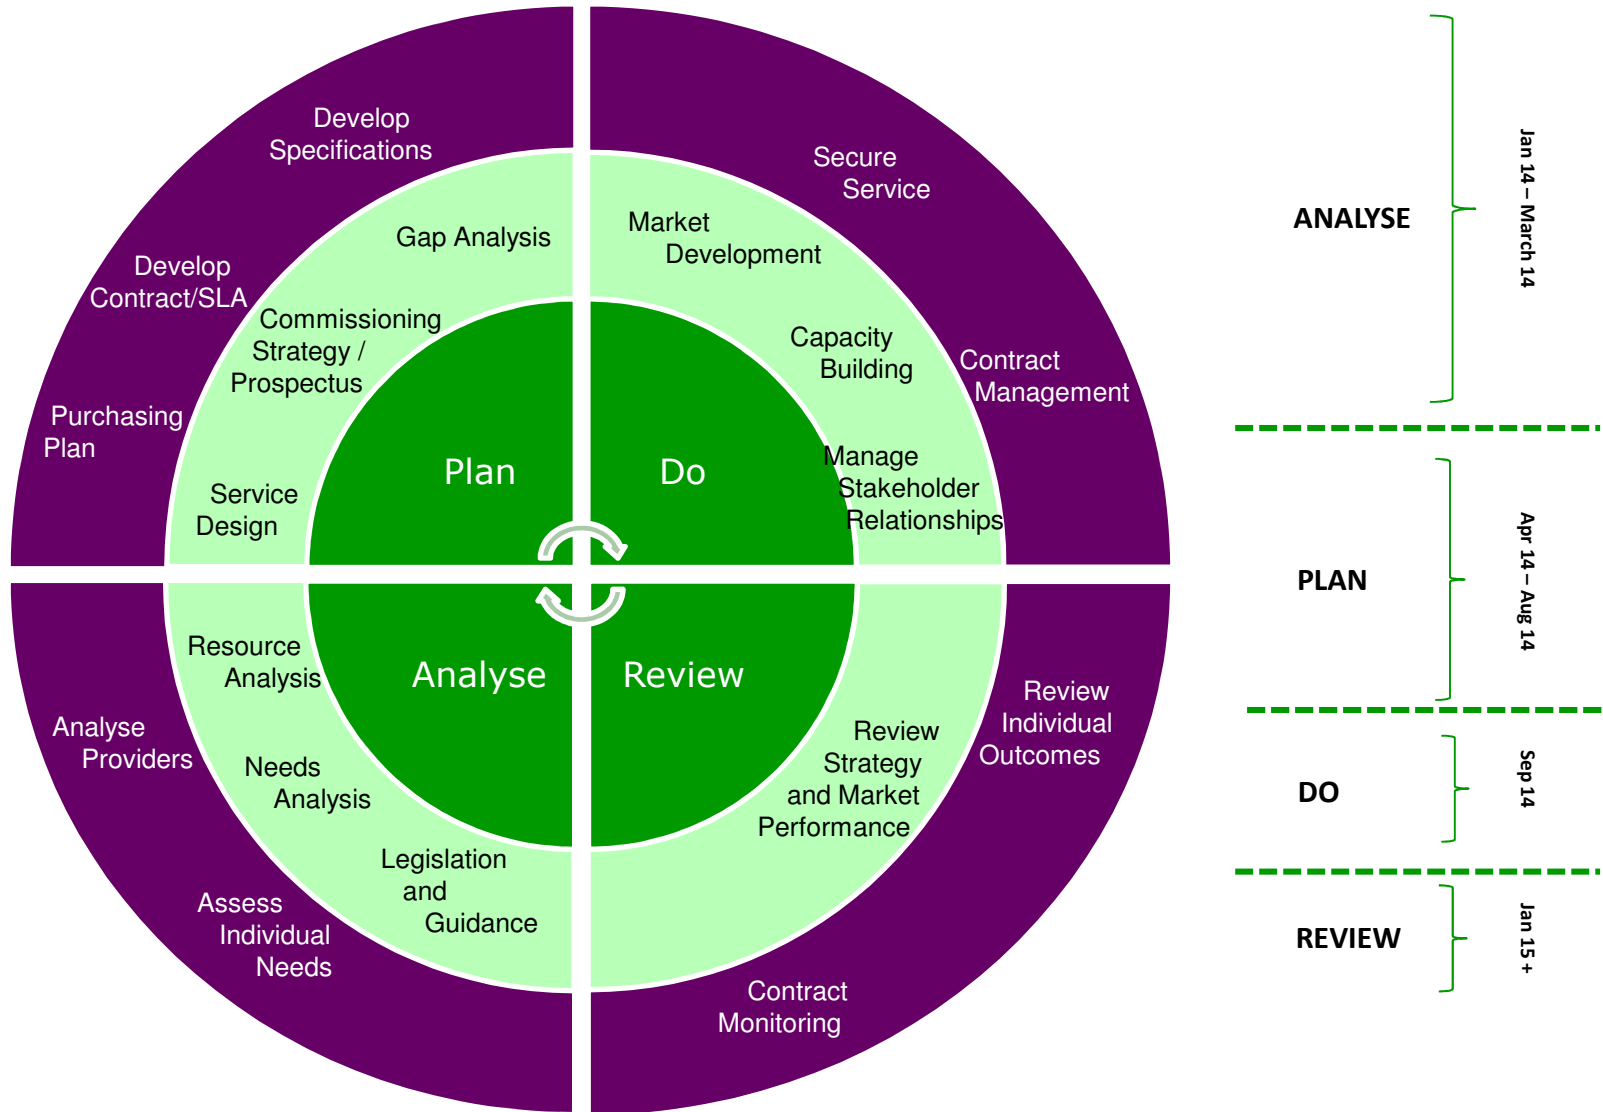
Develop Specifications

Develop Contract/SLA

Purchasing Plan

Gap Analysis

Commissioning Strategy / Prospectus

Service Design

Plan

Secure Service

Market Development

Capacity Building

Contract Management

Manage Stakeholder Relationships

Do

Resource Analysis

Analyse Providers

Needs Analysis

Legislation and Guidance

Assess Individual Needs

Analyse

Review

Review Individual Outcomes

Review Strategy and Market Performance

Contract Monitoring

ANALYSE

Jan 14 – March 14

PLAN

Apr 14 – Aug 14

DO

Sep 14

REVIEW

Jan 15 +